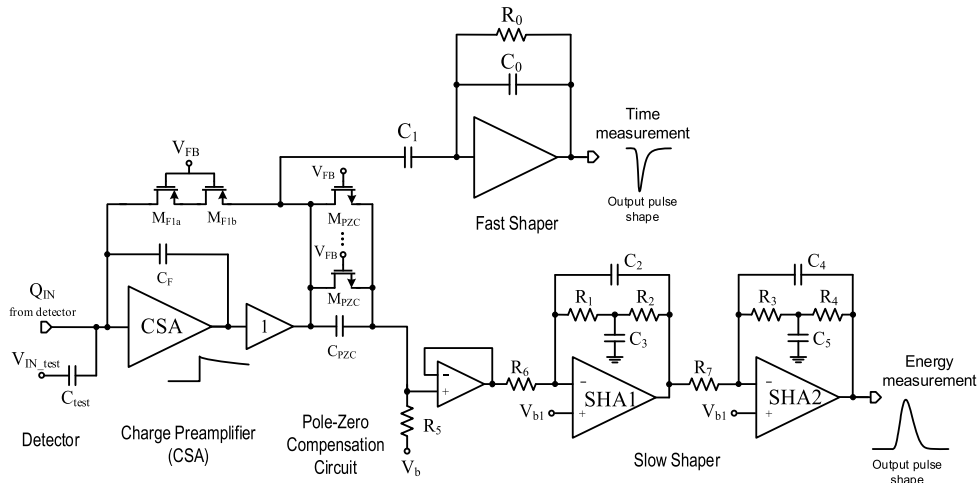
$R_0$

$C_0$

$C_1$

Time measurement

Output pulse shape

Fast Shaper

$V_{FB}$

$M_{F1a}$ $M_{F1b}$

$V_{FB}$

$M_{PZC}$

$V_{FB}$

$M_{PZC}$

$C_F$

$Q_{IN}$
from detector

CSA

1

$C_{PZC}$

$V_{IN\_test}$

$C_{test}$

$C_2$

$R_1$ $R_2$

$C_3$

$C_4$

$R_3$ $R_4$

$C_5$

$R_6$

$R_7$

SHA1

SHA2

$V_{b1}$

$V_{b1}$

Energy measurement

$R_5$

$V_b$

Detector

Charge Preamplifier (CSA)

Pole-Zero Compensation Circuit

Slow Shaper

Output pulse shape